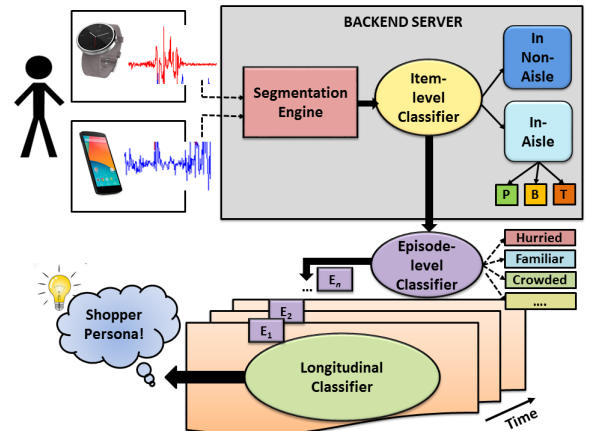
BACKEND SERVER

Segmentation Engine

Item-level Classifier

In Non-Aisle

In-Aisle

P

B

T

Episode-level Classifier

Hurried

Familiar

Crowded

....

... $E_n$

$E_2$

$E_1$

Shopper Persona!

Longitudinal Classifier

Time